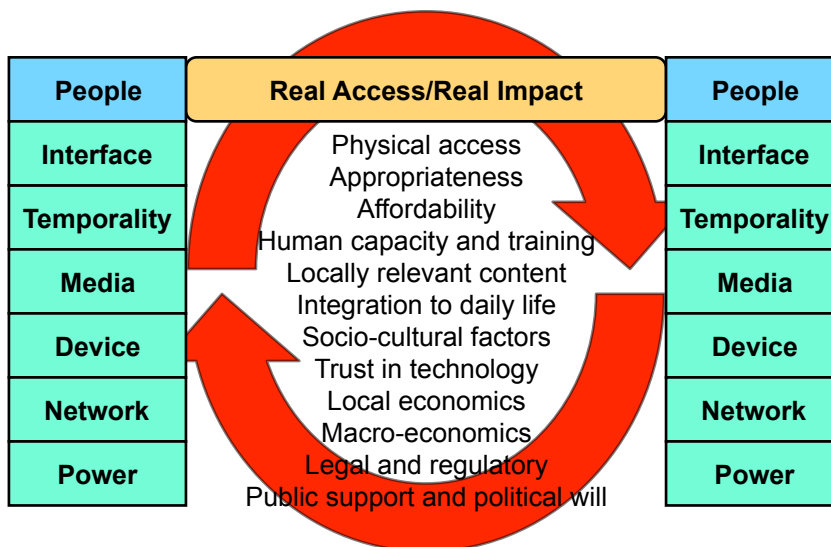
People
Interface
Temporality
Media
Device
Network
Power

Real Access/Real Impact

Physical access
Appropriateness
Affordability
Human capacity and training
Locally relevant content
Integration to daily life
Socio-cultural factors
Trust in technology
Local economics
Macro-economics
Legal and regulatory
Public support and political will

People
Interface
Temporality
Media
Device
Network
Power